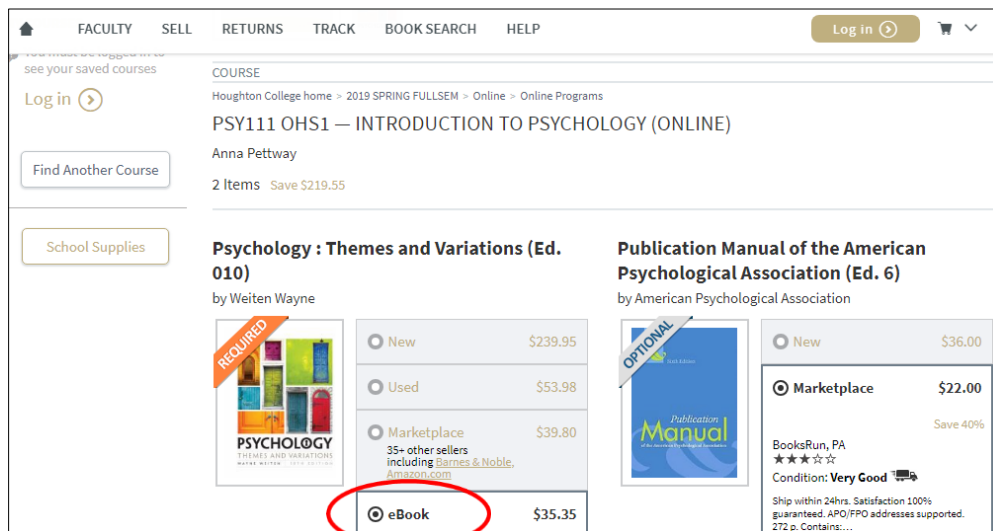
FACULTY SELL RETURNS TRACK BOOK SEARCH HELP

Log in

You must be logged in to see your saved courses

Log in

Find Another Course

School Supplies

COURSE

Houghton College home > 2019 SPRING FULLSEM > Online > Online Programs

PSY111 OHS1 — INTRODUCTION TO PSYCHOLOGY (ONLINE)

Anna Pettway

2 Items Save $219.55

Psychology : Themes and Variations (Ed. 010)

by Weiten Wayne

REQUIRED

PSYCHOLOGY THEMES AND VARIATIONS WAYNE WEITEN TENTH EDITION

New $239.95

Used $53.98

Marketplace $39.80
35+ other sellers including Barnes & Noble, Amazon.com

eBook $35.35

Publication Manual of the American Psychological Association (Ed. 6)

by American Psychological Association

OPTIONAL

Sixth Edition Publication Manual of the American Psychological Association

New $36.00

Marketplace $22.00

Save 40%

BooksRun, PA
★★★☆☆
Condition: Very Good

Ship within 24hrs. Satisfaction 100% guaranteed. APO/FPO addresses supported. 272 p. Contains:...